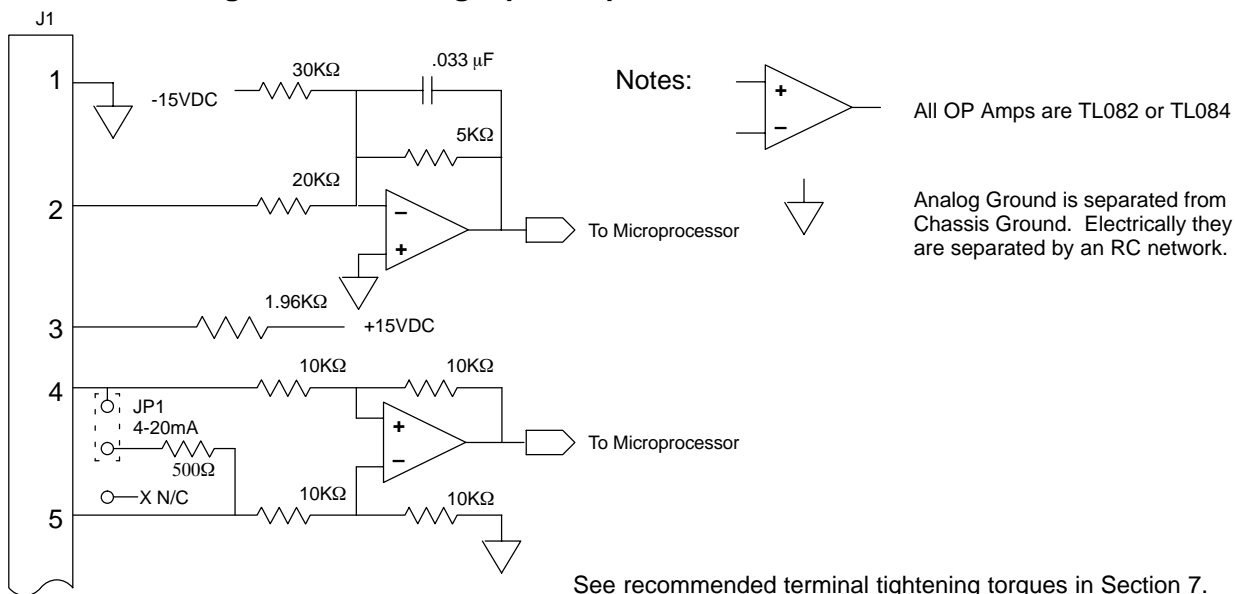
J1

1

-15VDC

30KΩ

.033 μF

5KΩ

2

20KΩ

−

+

To Microprocessor

3

1.96KΩ

+15VDC

4

10KΩ

10KΩ

JP1

4-20mA

+

−

500Ω

To Microprocessor

X N/C

5

10KΩ

10KΩ

Notes:

+

−

All OP Amps are TL082 or TL084

Analog Ground is separated from Chassis Ground. Electrically they are separated by an RC network.

See recommended terminal tightening torques in Section 7.